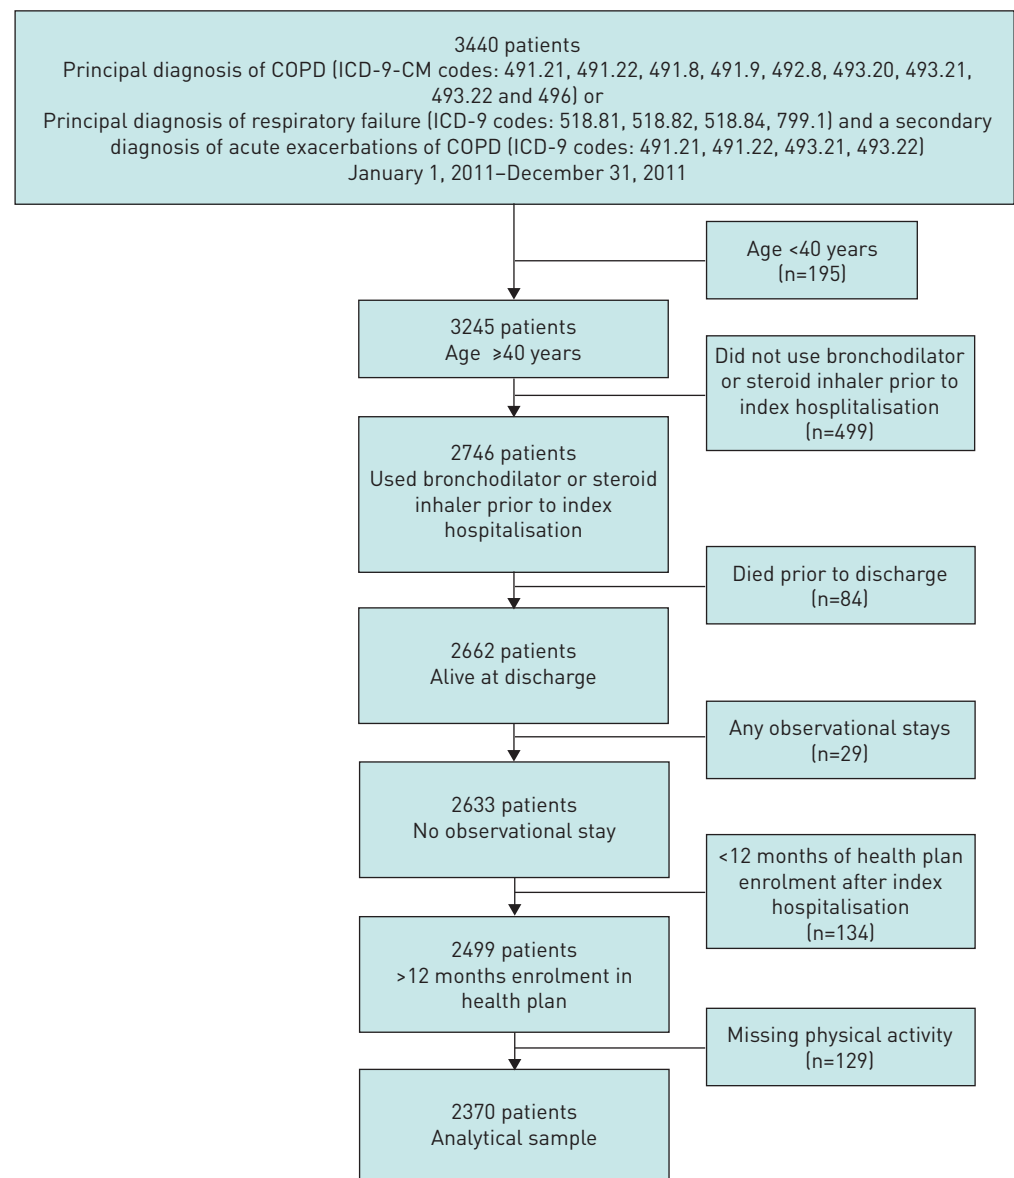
3440 patients
Principal diagnosis of COPD (ICD-9-CM codes: 491.21, 491.22, 491.8, 491.9, 492.8, 493.20, 493.21, 493.22 and 496) or
Principal diagnosis of respiratory failure (ICD-9 codes: 518.81, 518.82, 518.84, 799.1) and a secondary diagnosis of acute exacerbations of COPD (ICD-9 codes: 491.21, 491.22, 493.21, 493.22)
January 1, 2011–December 31, 2011

Age <40 years
(n=195)

3245 patients
Age ⩾40 years

Did not use bronchodilator or steroid inhaler prior to index hospitalisation
(n=499)

2746 patients
Used bronchodilator or steroid inhaler prior to index hospitalisation

Died prior to discharge
(n=84)

2662 patients
Alive at discharge

Any observational stays
(n=29)

2633 patients
No observational stay

<12 months of health plan enrolment after index hospitalisation
(n=134)

2499 patients
>12 months enrolment in health plan

Missing physical activity
(n=129)

2370 patients
Analytical sample